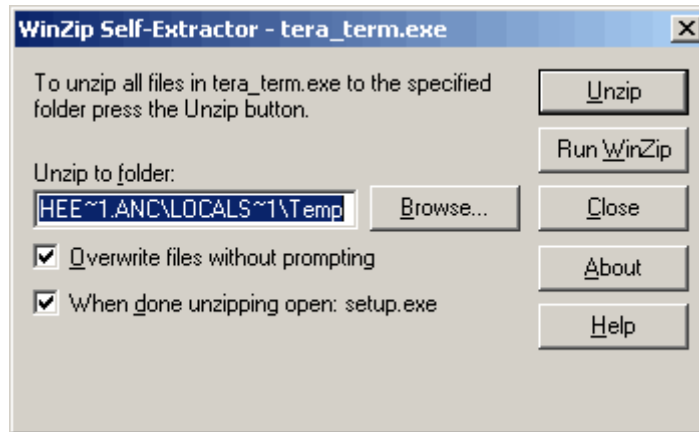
WinZip Self-Extractor - tera_term.exe

To unzip all files in tera_term.exe to the specified folder press the Unzip button.

Unzip to folder:

HEE~1.ANC\LOCALS~1\Temp

Browse...

Overwrite files without prompting

When done unzipping open: setup.exe

Unzip

Run WinZip

Close

About

Help